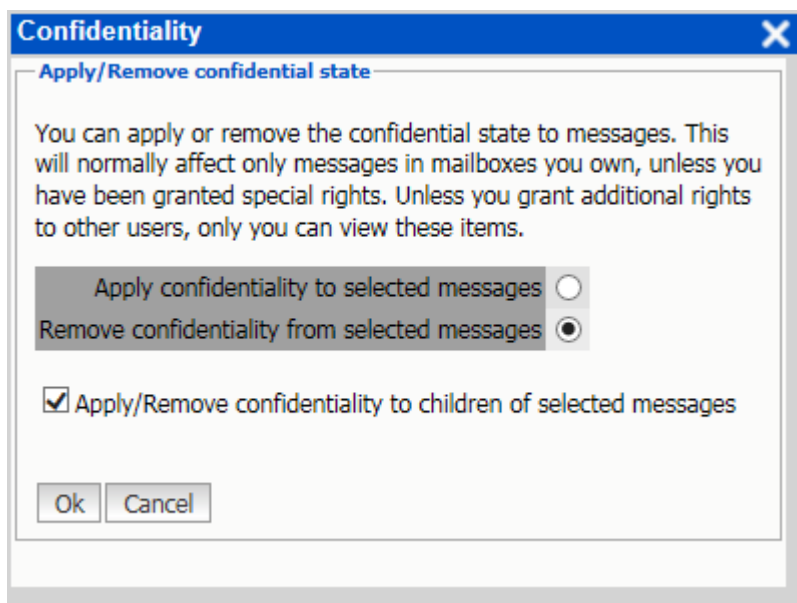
Confidentiality

Apply/Remove confidential state

You can apply or remove the confidential state to messages. This will normally affect only messages in mailboxes you own, unless you have been granted special rights. Unless you grant additional rights to other users, only you can view these items.

Apply confidentiality to selected messages

Remove confidentiality from selected messages

Apply/Remove confidentiality to children of selected messages

Ok Cancel